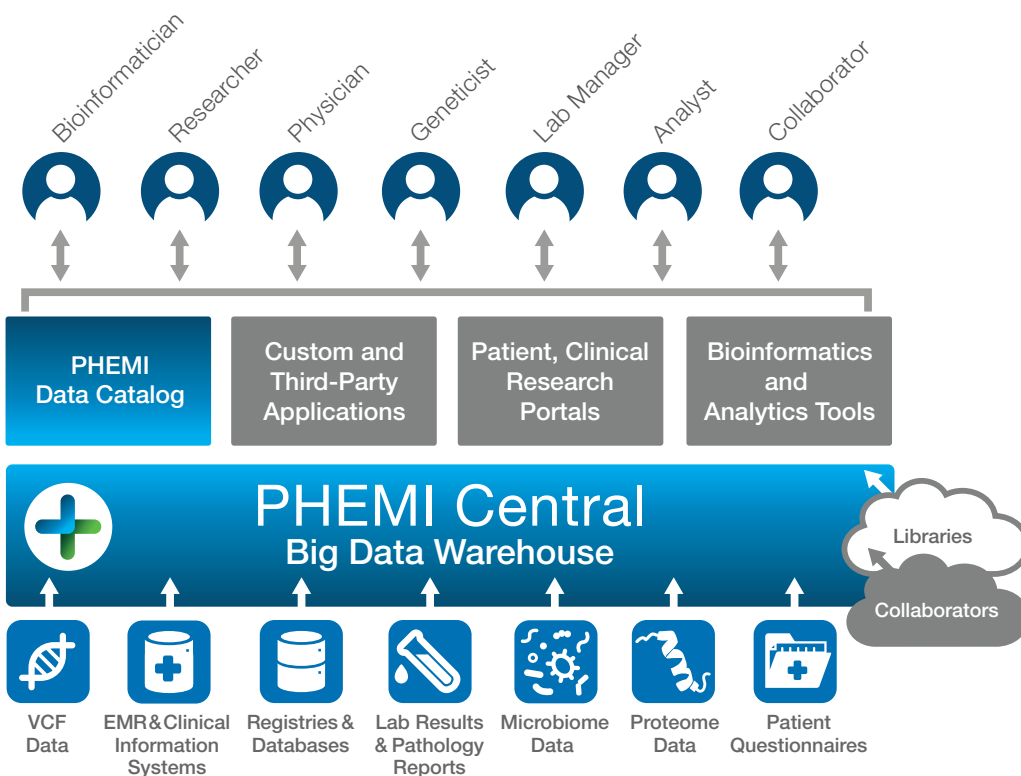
Bioinformatician
Researcher
Physician
Geneticist
Lab Manager
Analyst
Collaborator

PHEMI Data Catalog

Custom and Third-Party Applications

Patient, Clinical Research Portals

Bioinformatics and Analytics Tools

PHEMI Central
Big Data Warehouse

Libraries

Collaborators

VCF Data

EMR & Clinical Information Systems

Registries & Databases

Lab Results & Pathology Reports

Microbiome Data

Proteome Data

Patient Questionnaires